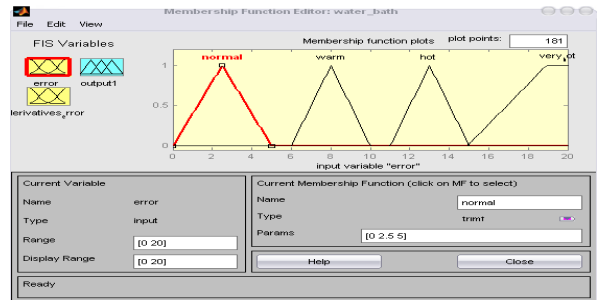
Membership Function Editor: water_bath

File Edit View

FIS Variables

error output1

lerivatives_rror

Membership function plots

plot points: 181

normal warm hot very_ot

1

0.5

0

0 2 4 6 8 10 12 14 16 18 20

input variable "error"

Current Variable

Name error

Type input

Range [0 20]

Display Range [0 20]

Current Membership Function (click on MF to select)

Name normal

Type trimf

Params [0 2.5 5]

Help

Close

Ready